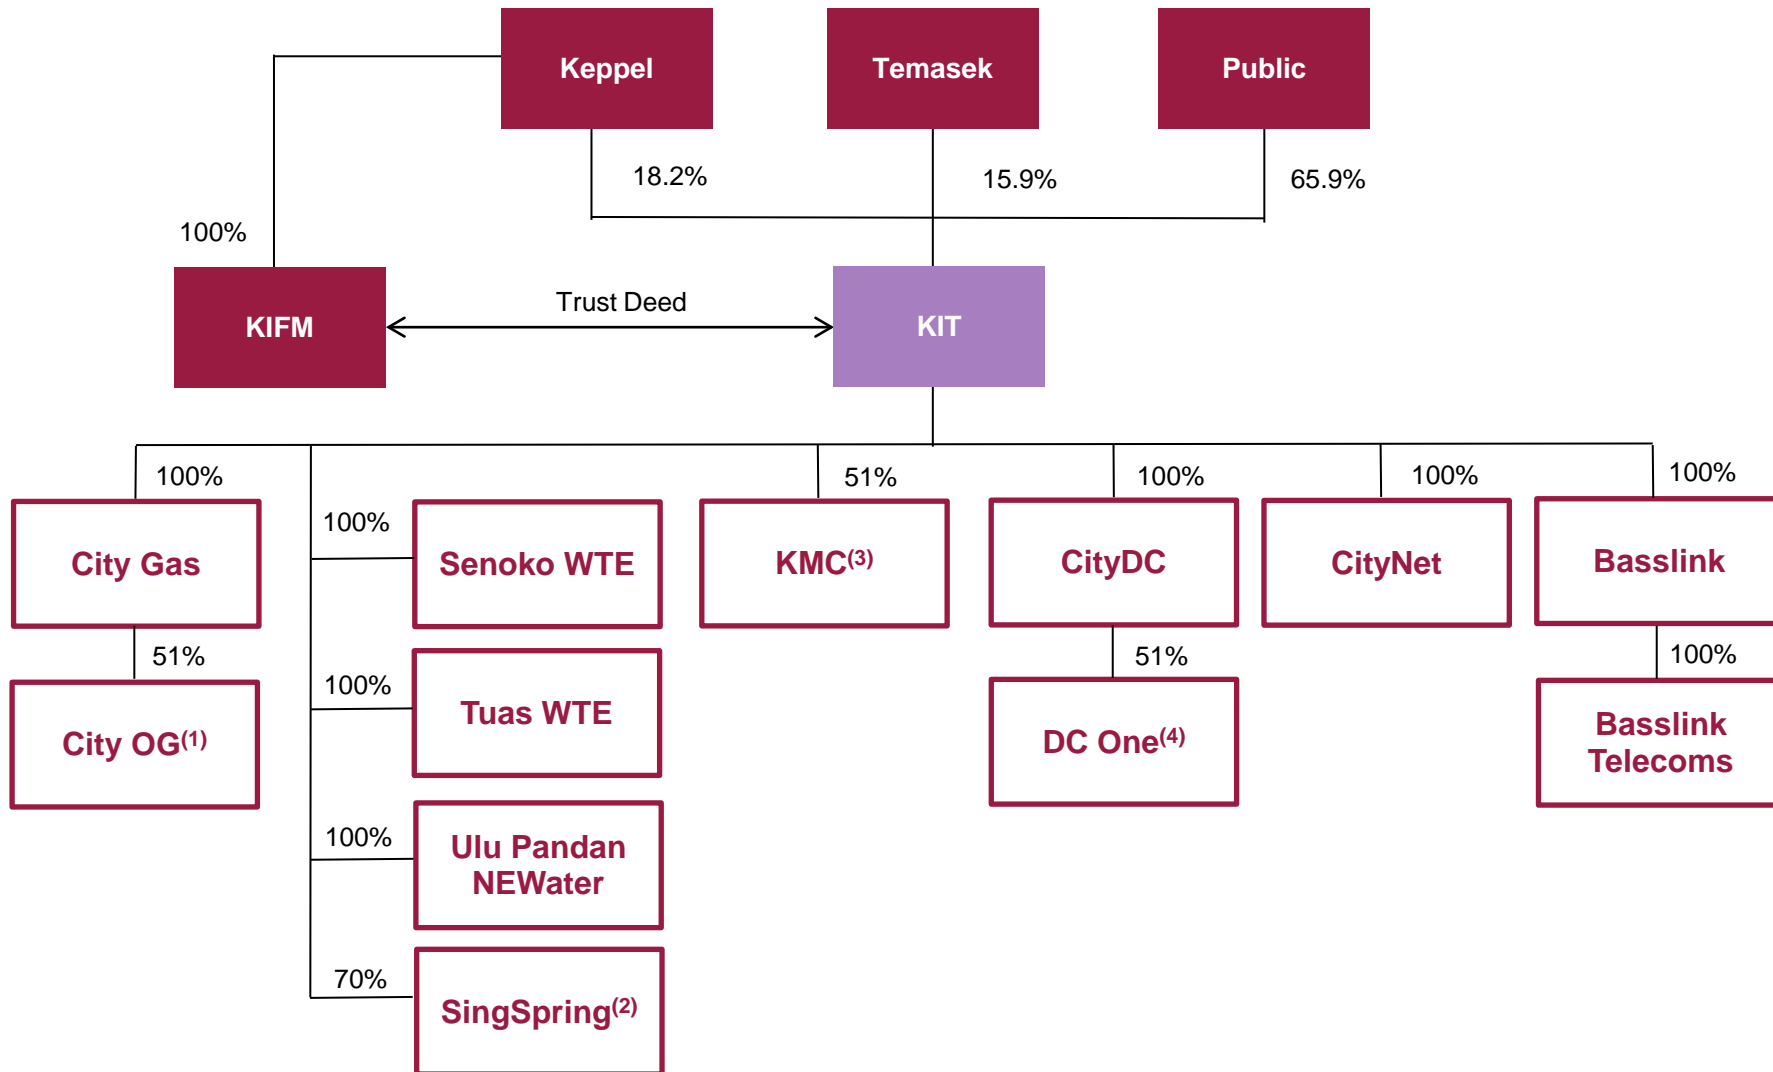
Keppel

Temasek

Public

18.2%

15.9%

65.9%

100%

KIFM

Trust Deed

KIT

100%

City Gas

51%

City OG$^{(1)}$

100%

Senoko WTE

100%

Tuas WTE

100%

Ulu Pandan NEWater

70%

SingSpring$^{(2)}$

51%

KMC$^{(3)}$

100%

CityDC

51%

DC One$^{(4)}$

100%

CityNet

100%

Basslink

100%

Basslink Telecoms